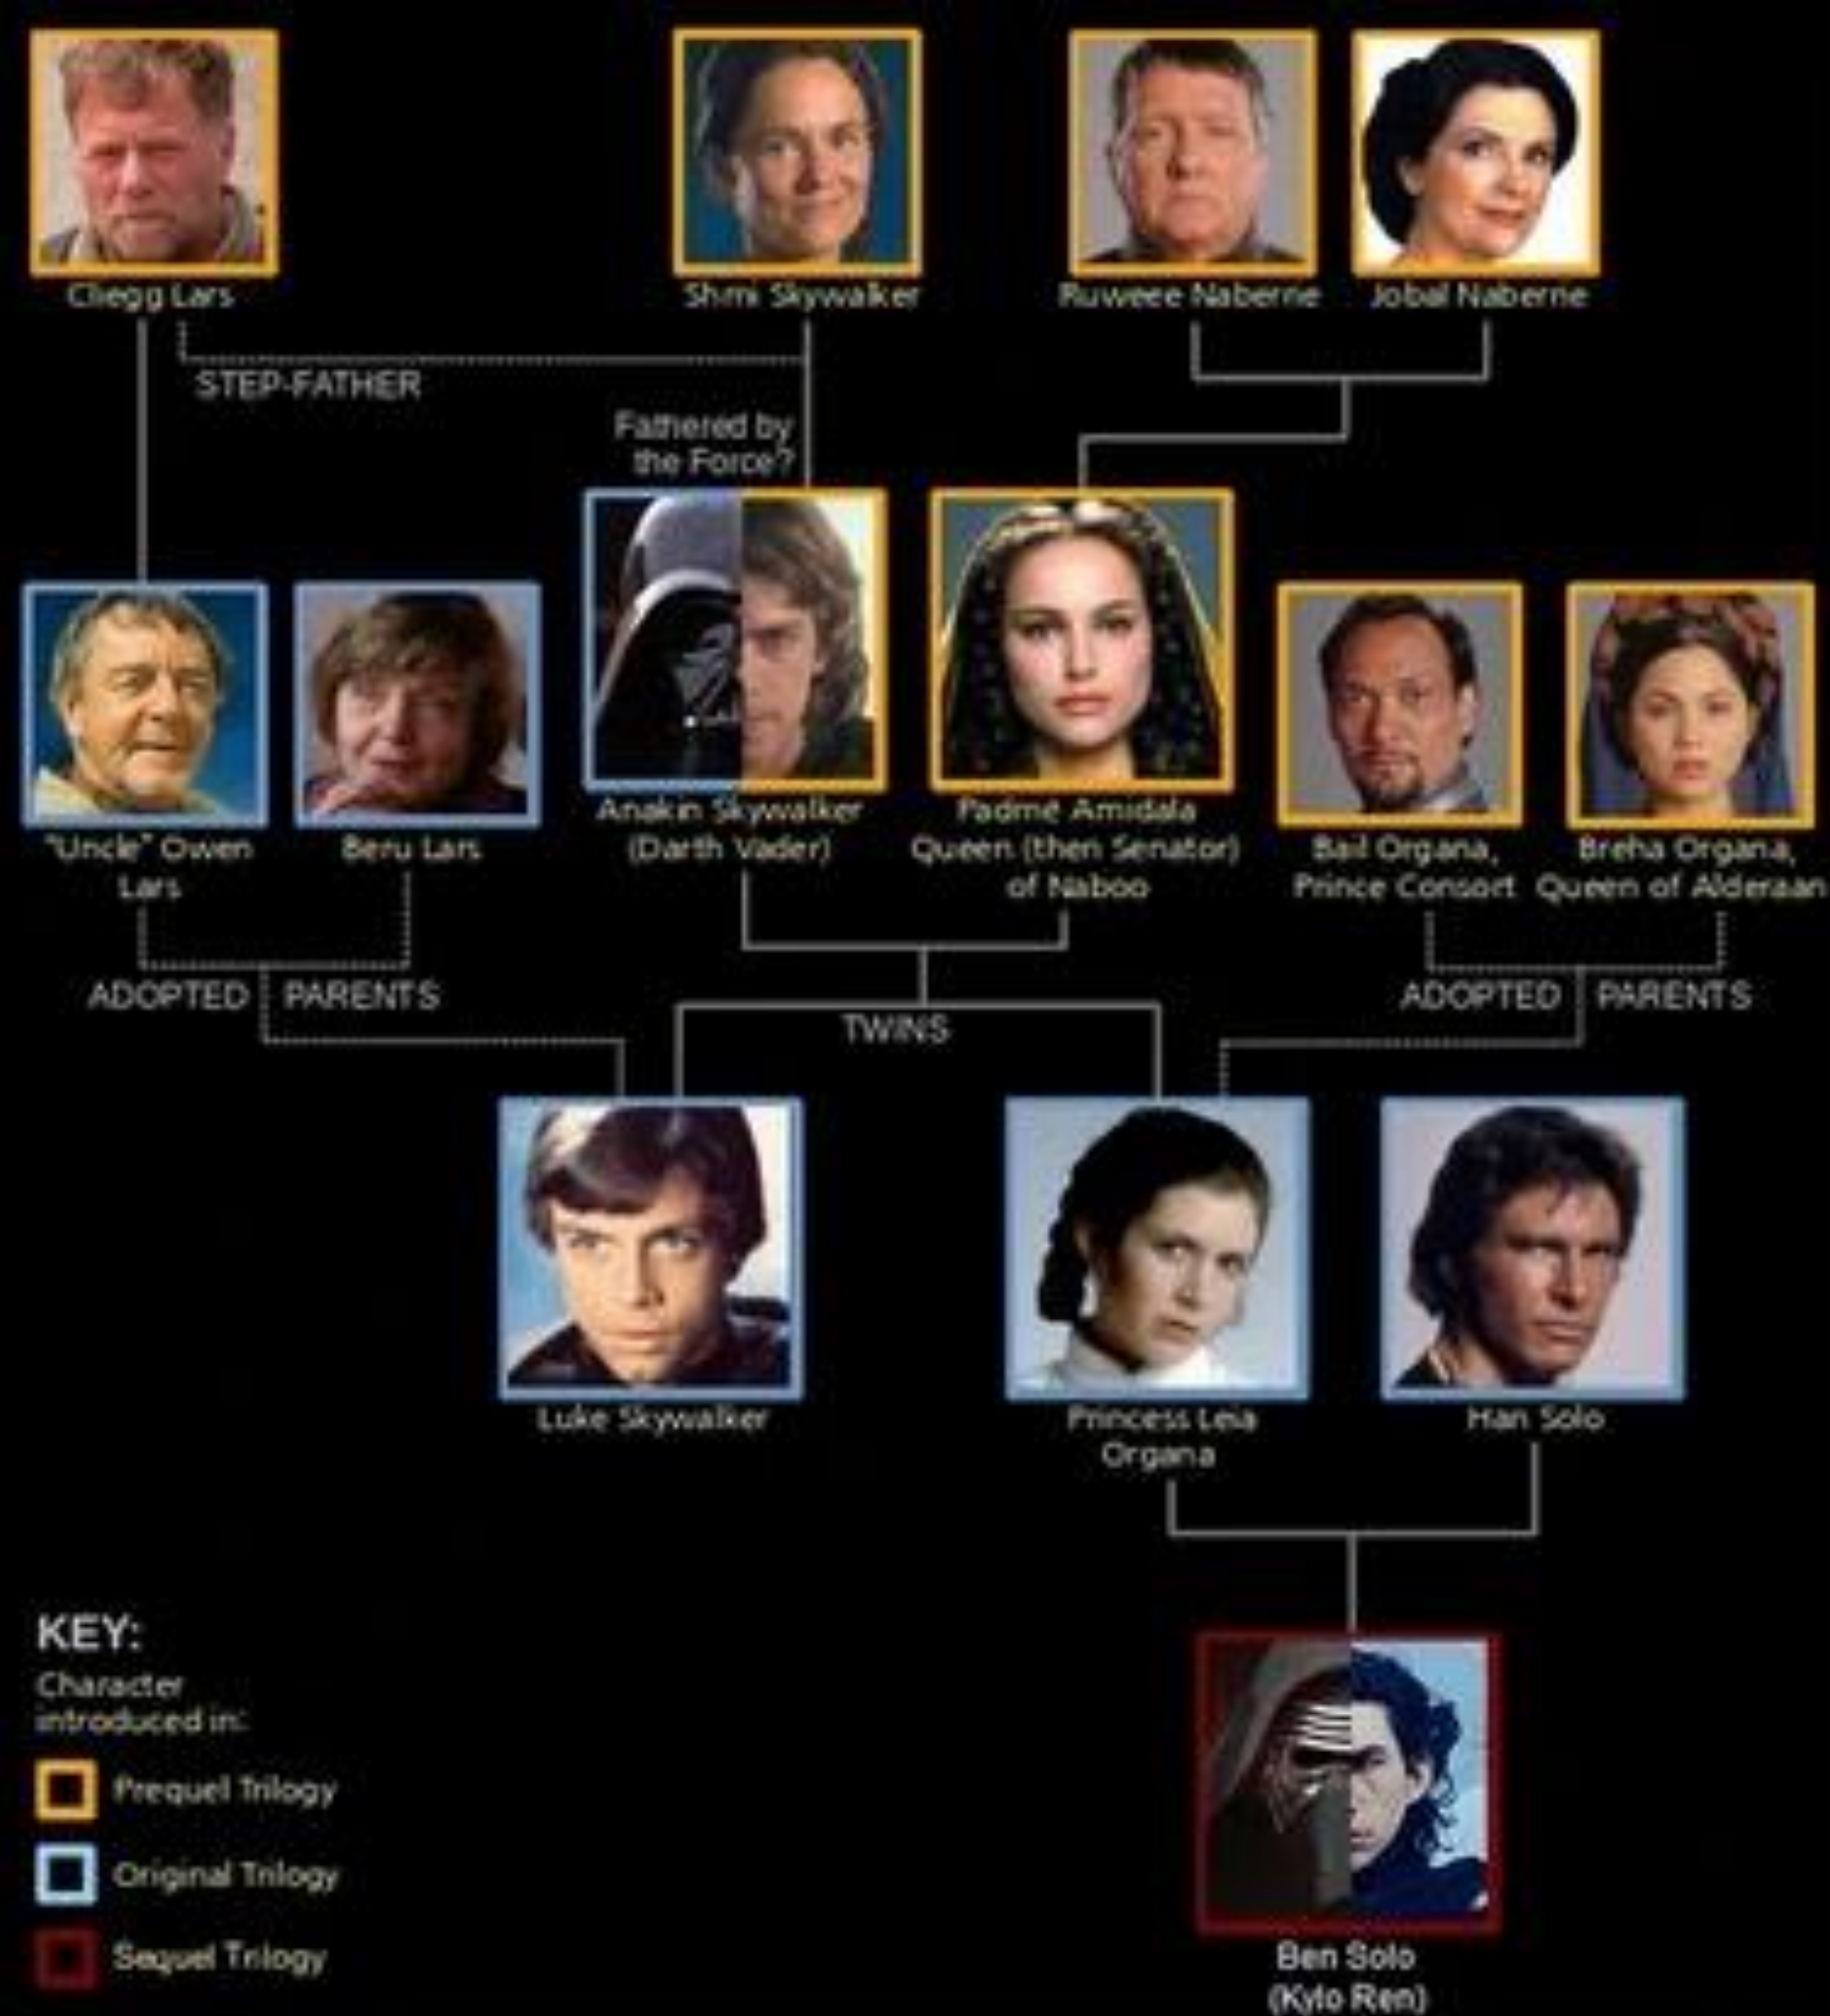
Cliegg Lars

Shmi Skywalker

Ruweee Naberrie

Jobal Naberrie

STEP-FATHER

Fathered by the Force?

"Uncle" Owen Lars

Beru Lars

Anakin Skywalker (Darth Vader)

Padmé Amidala Queen (then Senator) of Naboo

Bail Organa, Prince Consort

Breha Organa, Queen of Alderaan

ADOPTED PARENTS

TWINS

ADOPTED PARENTS

Luke Skywalker

Princess Leia Organa

Han Solo

KEY:
Character introduced in:

Prequel Trilogy

Original Trilogy

Sequel Trilogy

Ben Solo (Kylo Ren)